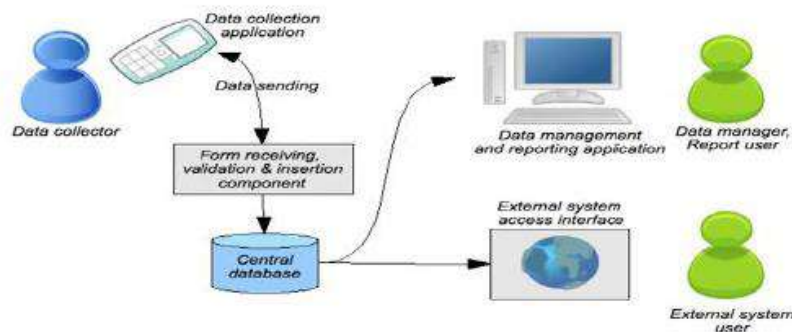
Data collection application

Data sending

Data collector

Form receiving, validation & insertion component

Central database

Data management and reporting appication

Data manager, Report user

External system access interface

External system user